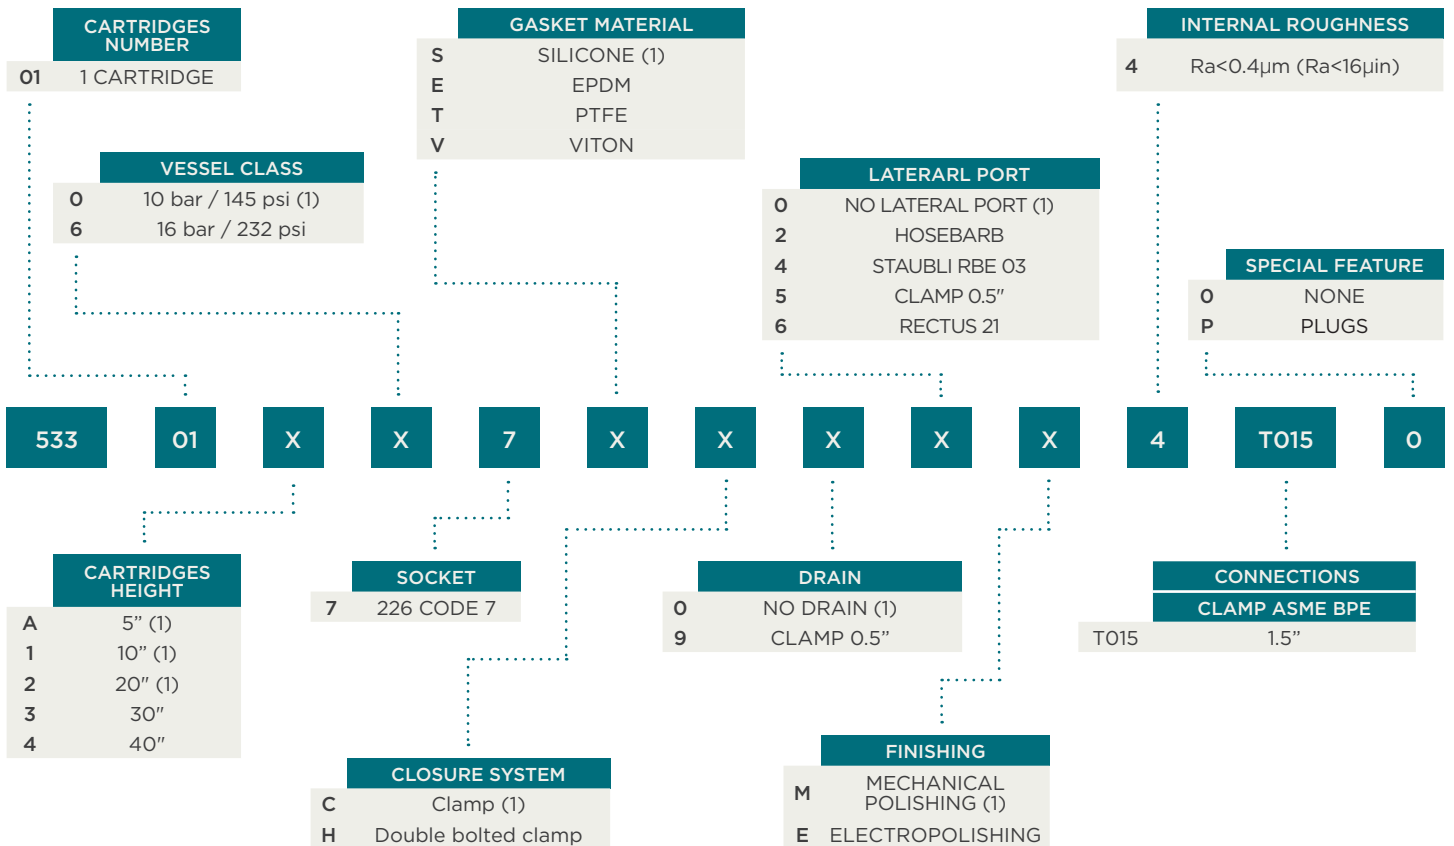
CARTRIDGES NUMBER

| 01 | 1 CARTRIDGE |
|---|---|

GASKET MATERIAL

| S | SILICONE (1) |
|---|---|
| E | EPDM |
| T | PTFE |
| V | VITON |

INTERNAL ROUGHNESS

| 4 | Ra<0.4μm (Ra<16μin) |
|---|---|

VESSEL CLASS

| 0 | 10 bar / 145 psi (1) |
|---|---|
| 6 | 16 bar / 232 psi |

LATERARL PORT

| 0 | NO LATERAL PORT (1) |
|---|---|
| 2 | HOSEBARB |
| 4 | STAUBLI RBE 03 |
| 5 | CLAMP 0.5" |
| 6 | RECTUS 21 |

SPECIAL FEATURE

| 0 | NONE |
|---|---|
| P | PLUGS |

533 01 X X 7 X X X X X 4 T015 0

CARTRIDGES HEIGHT

| A | 5" (1) |
|---|---|
| 1 | 10" (1) |
| 2 | 20" (1) |
| 3 | 30" |
| 4 | 40" |

SOCKET

| 7 | 226 CODE 7 |
|---|---|

DRAIN

| 0 | NO DRAIN (1) |
|---|---|
| 9 | CLAMP 0.5" |

CONNECTIONS

CLAMP ASME BPE

| T015 | 1.5" |
|---|---|

FINISHING

| M | MECHANICAL POLISHING (1) |
|---|---|
| E | ELECTROPOLISHING |

CLOSURE SYSTEM

| C | Clamp (1) |
|---|---|
| H | Double bolted clamp |